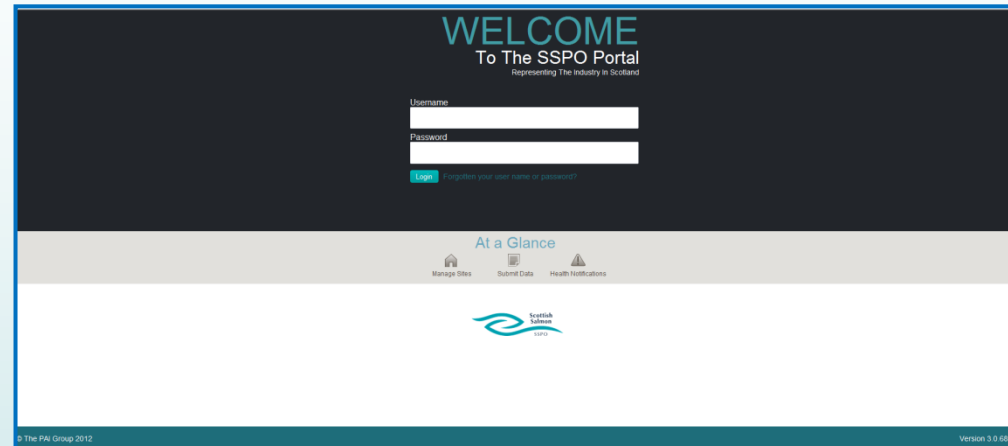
WELCOME
To The SSPO Portal
Representing The Industry In Scotland

Username

Password

Login Forgotten your user name or password?

At a Glance

Manage Sites Submit Data Health Notifications

Scottish Salmon
SSPO

© The PAI Group 2012

Version 3.0.68